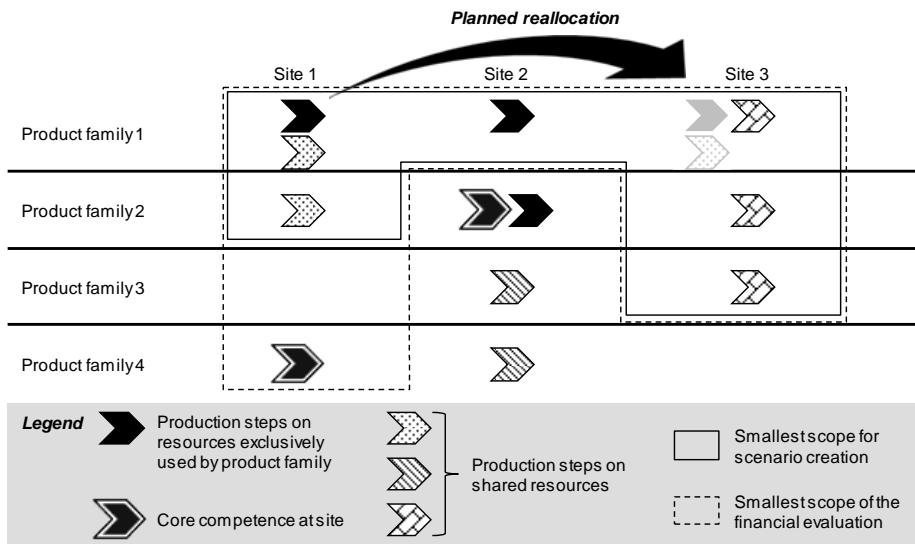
Planned reallocation

Site 1

Site 2

Site 3

Product family 1

Product family 2

Product family 3

Product family 4

Legend

Production steps on resources exclusively used by product family

Core competence at site

Production steps on shared resources

Smallest scope for scenario creation

Smallest scope of the financial evaluation